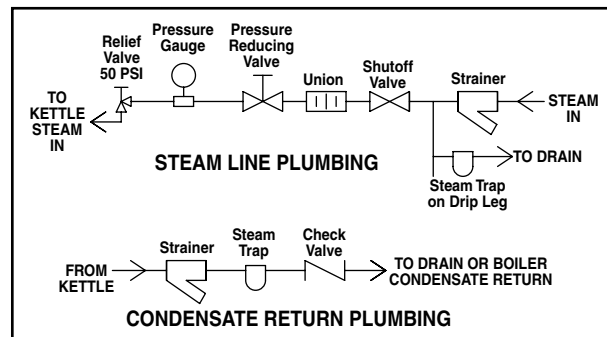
Relief Valve 50 PSI

Pressure Gauge

Pressure Reducing Valve

Union

Shutoff Valve

Strainer

TO KETTLE STEAM IN

STEAM IN

STEAM LINE PLUMBING

TO DRAIN

Steam Trap on Drip Leg

Strainer

Steam Trap

Check Valve

FROM KETTLE

TO DRAIN OR BOILER CONDENSATE RETURN

CONDENSATE RETURN PLUMBING